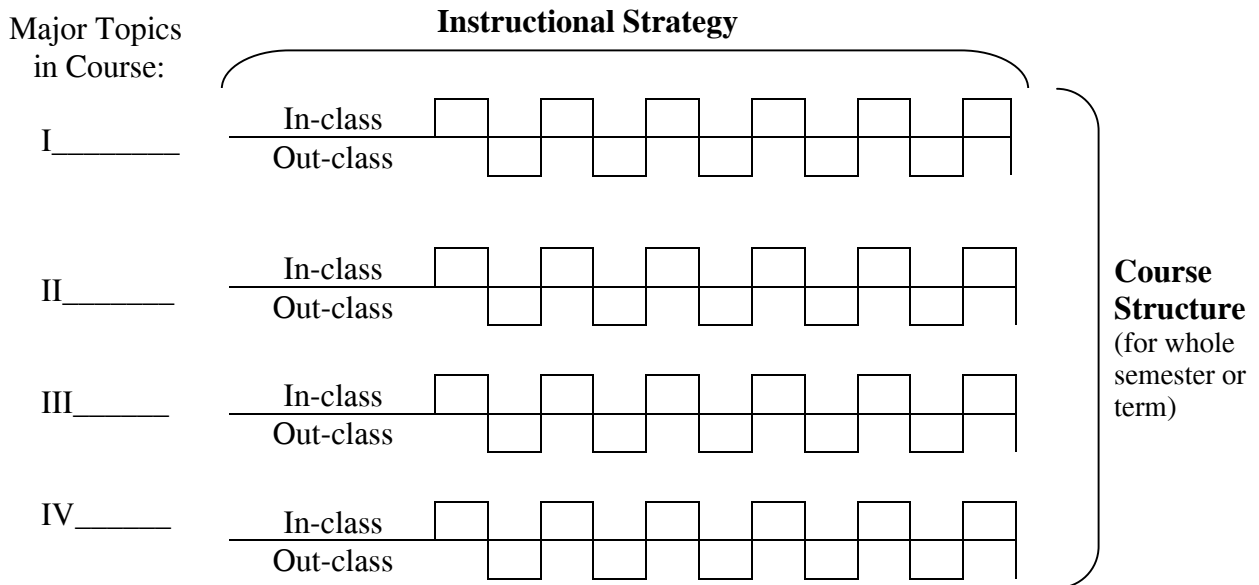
Major Topics in Course:

Instructional Strategy

I________
In-class
Out-class

II_______
In-class
Out-class

III______
In-class
Out-class

IV______
In-class
Out-class

**Course Structure**
(for whole semester or term)